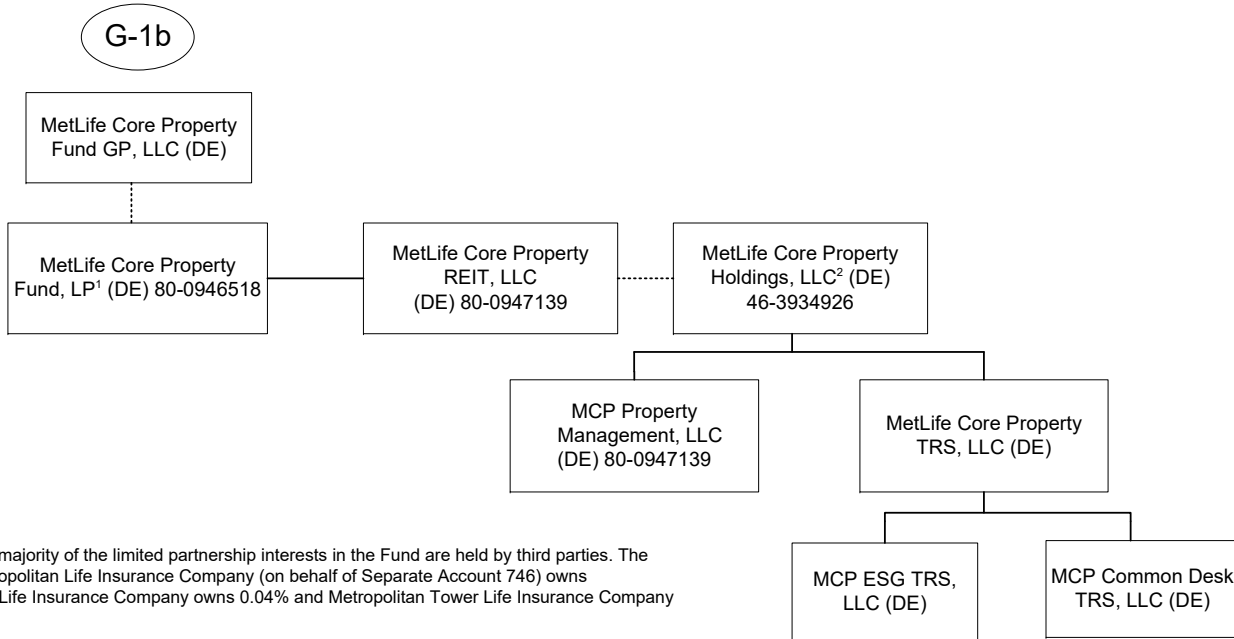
G-1b

MetLife Core Property Fund GP, LLC (DE)

MetLife Core Property Fund, LP$^1$ (DE) 80-0946518

MetLife Core Property REIT, LLC (DE) 80-0947139

MetLife Core Property Holdings, LLC$^2$ (DE) 46-3934926

MCP Property Management, LLC (DE) 80-0947139

MetLife Core Property TRS, LLC (DE)

MCP ESG TRS, LLC (DE)

MCP Common Desk TRS, LLC (DE)

majority of the limited partnership interests in the Fund are held by third parties. The opolitan Life Insurance Company (on behalf of Separate Account 746) owns Life Insurance Company owns 0.04% and Metropolitan Tower Life Insurance Company